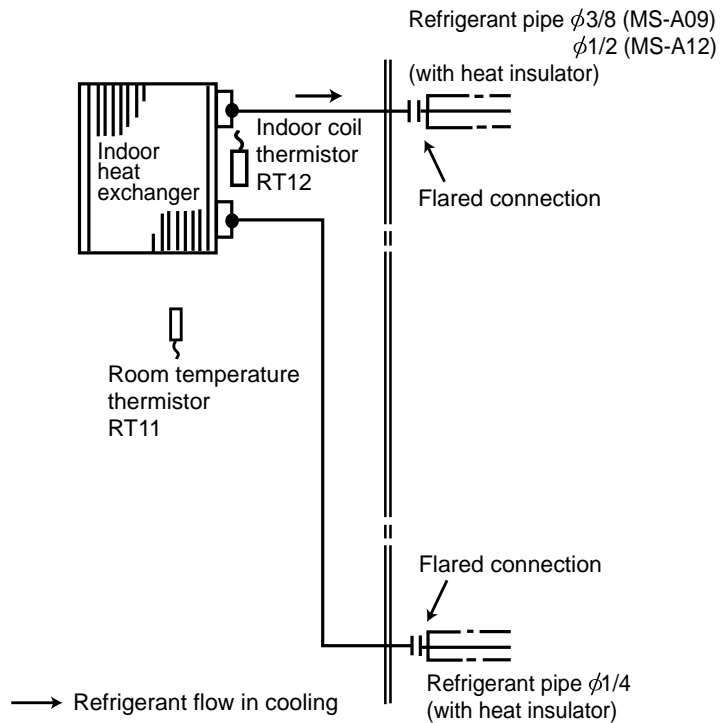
Refrigerant pipe $\phi$3/8 (MS-A09)
$\phi$1/2 (MS-A12)
(with heat insulator)

Indoor heat exchanger

Indoor coil thermistor RT12

Flared connection

Room temperature thermistor RT11

Flared connection

Refrigerant pipe $\phi$1/4
(with heat insulator)

Refrigerant flow in cooling